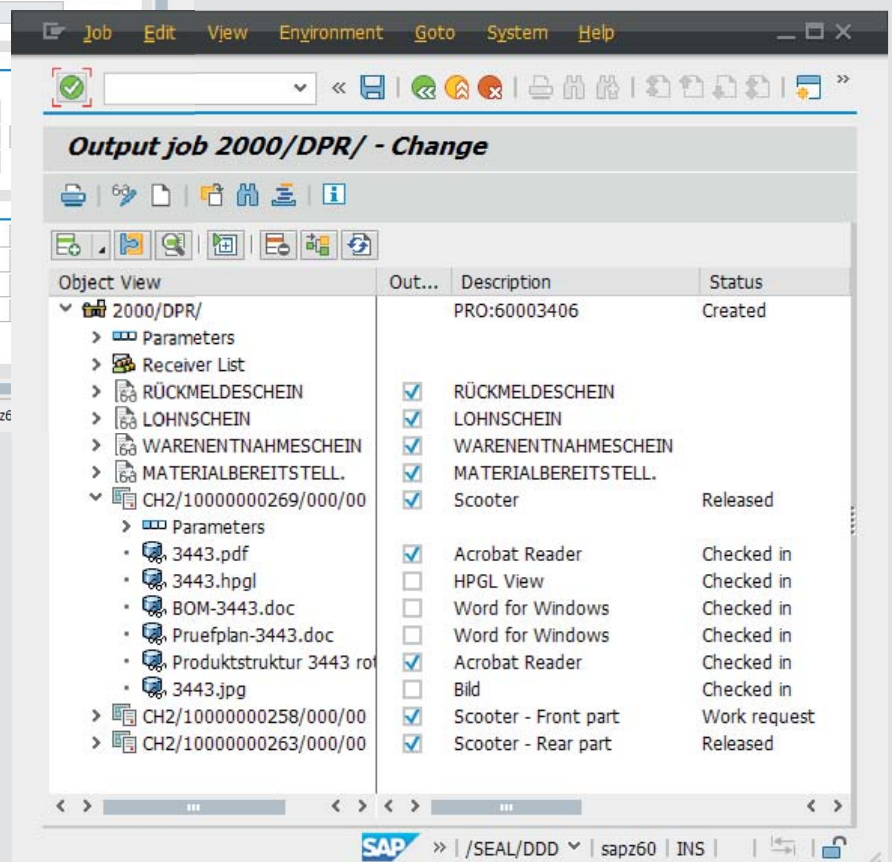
Job Edit View Environment Goto System Help

Output job 2000/DPR/ - Change

| Object View | Out... | Description | Status |
|---|---|---|---|
| 2000/DPR/ | | PRO:60003406 | Created |
| Parameters | | | |
| Receiver List | | | |
| RÜCKMELDESCHEIN | ☑ | RÜCKMELDESCHEIN | |
| LOHNSCHEIN | ☑ | LOHNSCHEIN | |
| WARENENTNAHMESCHEIN | ☑ | WARENENTNAHMESCHEIN | |
| MATERIALBEREITSTELL. | ☑ | MATERIALBEREITSTELL. | |
| CH2/10000000269/000/00 | ☑ | Scooter | Released |
| Parameters | | | |
| 3443.pdf | ☑ | Acrobat Reader | Checked in |
| 3443.hpgl | ☐ | HPGL View | Checked in |
| BOM-3443.doc | ☐ | Word for Windows | Checked in |
| Pruefplan-3443.doc | ☐ | Word for Windows | Checked in |
| Produktstruktur 3443 rot | ☑ | Acrobat Reader | Checked in |
| 3443.jpg | ☐ | Bild | Checked in |
| CH2/10000000258/000/00 | ☑ | Scooter - Front part | Work request |
| CH2/10000000263/000/00 | ☑ | Scooter - Rear part | Released |

SAP » | /SEAL/DDD | sapz60 | INS |